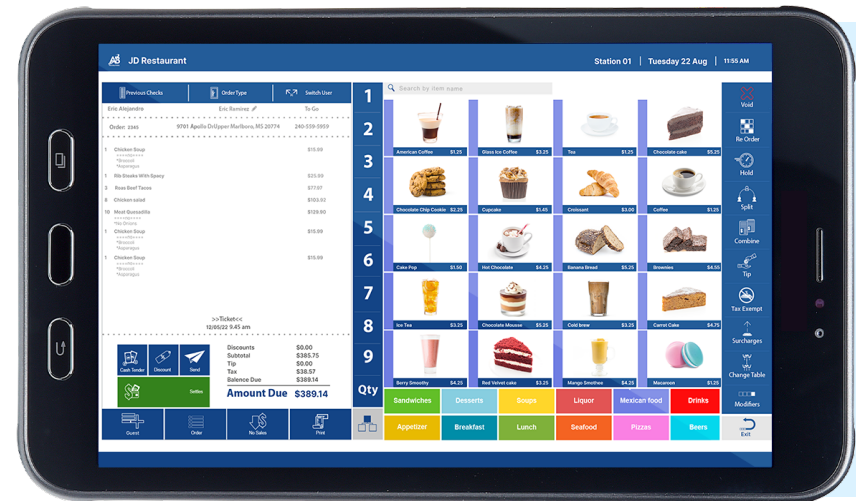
JD Restaurant

Station 01 | Tuesday 22 Aug | 11:55 AM

Previous Checks | Order Type | Switch User

Erie Alejandro | Eric Ramirez | To Go

Order: 2345 | 9701 Apollo Dr.Upper Marlboro, MS 20774 | 240-539-5959

1 Chicken Soup $15.99
*Broccoli
*Asparagus
1 Rib Steaks With Spicy $25.99
2 Rose Beef Tacos $77.97
8 Chicken salad $103.92
10 Meat Quesadilla $129.90
*No Onions
1 Chicken Soup $15.99
*Broccoli
*Asparagus
1 Chicken Soup $15.99
*Broccoli
*Asparagus

>>Ticket<<
12/05/22 9.45 am

Cash Tender | Discount | Send
Settles

| Discounts | $0.00 |
|---|---|
| Subtotal | $385.75 |
| Tip | $0.00 |
| Tax | $38.57 |
| Balence Due | $389.14 |

Amount Due $389.14

Guest | Order | No Sales | Print

1 2 3 4 5 6 7 8 9 Qty

Search by item name

| American Coffee $1.25 | Glass Ice Coffee $3.25 | Tea $1.25 | Chocolate cake $5.25 |
|---|---|---|---|
| Chocolate Chip Cookie $2.25 | Cupcake $1.45 | Croissant $3.00 | Coffee $1.25 |
| Cake Pop $1.50 | Hot Chocolate $4.25 | Banana Bread $5.25 | Brownies $4.55 |
| Ice Tea $3.25 | Chocolate Mousse $4.25 | Cold brew $3.25 | Carrot Cake $4.25 |
| Berry Smoothy $4.25 | Red Velvet cake $3.25 | Mango Smothee $5.25 | Macaroon $1.25 |

Sandwiches | Desserts | Soups | Liquor | Mexican food | Drinks
Appetizer | Breakfast | Lunch | Seafood | Pizzas | Beers

Void
Re Order
Hold
Split
Combine
Tip
Tax Exempt
Surcharges
Change Table
Modifiers
Exit